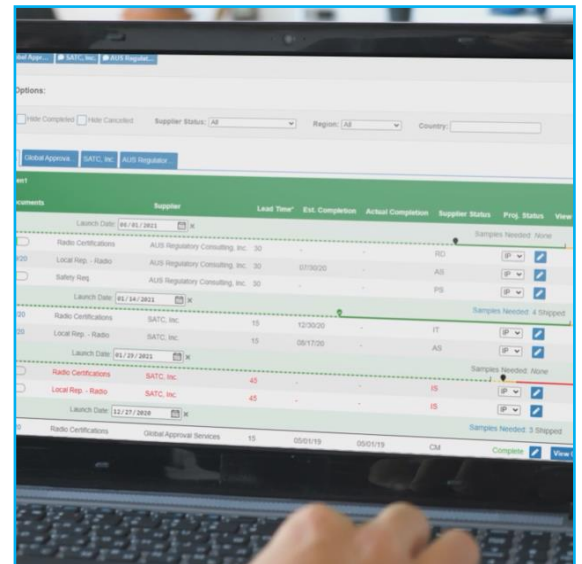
Global App... SATC, Inc. AUS Regulat...

Options:

Hide Completed Hide Cancelled Supplier Status: All Region: All Country:

Global Approva SATC, Inc. AUS Regulator...

ent

cuments Supplier Lead Time* Est. Completion Actual Completion Supplier Status Proj. Status View

Launch Date: 06/01/2021 × Samples Needed: None

Radio Certifications AUS Regulatory Consulting, Inc. 30 - - RO IP

/20 Local Rep. - Radio AUS Regulatory Consulting, Inc. 30 07/30/20 - AS IP

Safety Req. AUS Regulatory Consulting, Inc. 30 - - PS IP

Launch Date: 01/14/2021 × Samples Needed: 4 Shipped

/20 Radio Certifications SATC, Inc. 15 12/30/20 - IT IP

/20 Local Rep. - Radio SATC, Inc. 15 08/17/20 - AS IP

Launch Date: 01/29/2021 × Samples Needed: None

Radio Certifications SATC, Inc. 45 - - IS IP

Local Rep. - Radio SATC, Inc. 45 - - IS IP

Launch Date: 12/27/2020 × Samples Needed: 3 Shipped

0 Radio Certifications Global Approval Services 15 05/01/19 05/01/19 CM Complete View